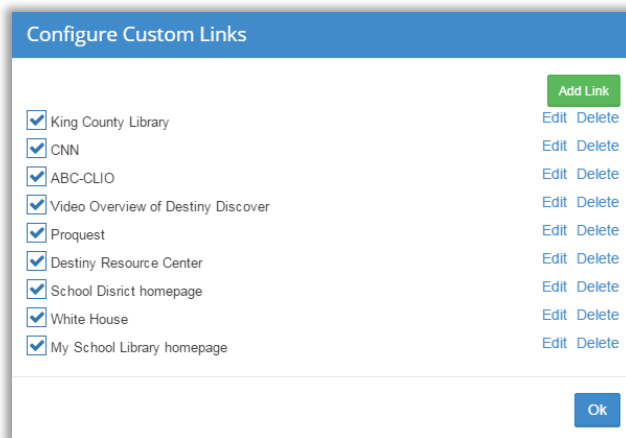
Configure Custom Links

Add Link

King County Library Edit Delete
CNN Edit Delete
ABC-CLIO Edit Delete
Video Overview of Destiny Discover Edit Delete
Proquest Edit Delete
Destiny Resource Center Edit Delete
School Disrict homepage Edit Delete
White House Edit Delete
My School Library homepage Edit Delete

Ok